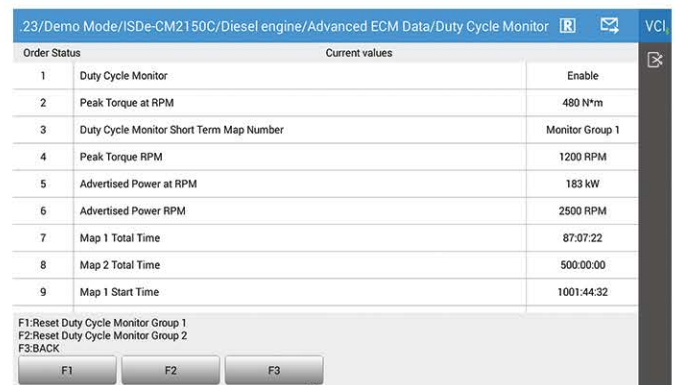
.23/Demo Mode/ISDe-CM2150C/Diesel engine/Advanced ECM Data/Duty Cycle Monitor R VCI

| Order Status | Current values | |
|---|---|---|
| 1 | Duty Cycle Monitor | Enable |
| 2 | Peak Torque at RPM | 480 N*m |
| 3 | Duty Cycle Monitor Short Term Map Number | Monitor Group 1 |
| 4 | Peak Torque RPM | 1200 RPM |
| 5 | Advertised Power at RPM | 183 kW |
| 6 | Advertised Power RPM | 2500 RPM |
| 7 | Map 1 Total Time | 87:07:22 |
| 8 | Map 2 Total Time | 500:00:00 |
| 9 | Map 1 Start Time | 1001:44:32 |

F1:Reset Duty Cycle Monitor Group 1
F2:Reset Duty Cycle Monitor Group 2
F3:BACK

F1 F2 F3